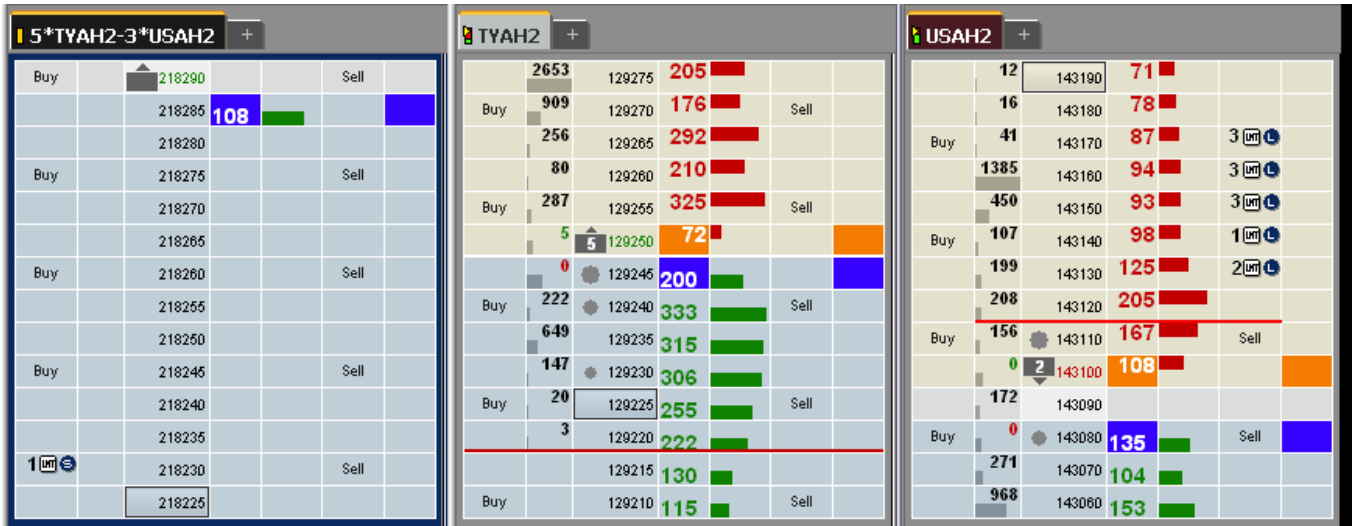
5*TYAH2-3*USAH2 +

| Buy | | 218290 | | | Sell | |
|---|---|---|---|---|---|---|
| | | 218285 | 108 | | | |
| | | 218280 | | | | |
| Buy | | 218275 | | | Sell | |
| | | 218270 | | | | |
| | | 218265 | | | | |
| Buy | | 218260 | | | Sell | |
| | | 218255 | | | | |
| | | 218250 | | | | |
| Buy | | 218245 | | | Sell | |
| | | 218240 | | | | |
| | | 218235 | | | | |
| 1 LMT S | | 218230 | | | Sell | |
| | | 218225 | | | | |

TYAH2 +

| | 2653 | 129275 | 205 | | |
|---|---|---|---|---|---|
| Buy | 909 | 129270 | 176 | Sell | |
| | 256 | 129265 | 292 | | |
| | 80 | 129260 | 210 | | |
| Buy | 287 | 129255 | 325 | Sell | |
| | 5 | 5 129250 | 72 | | |
| | 0 | 129245 | 200 | | |
| Buy | 222 | 129240 | 333 | Sell | |
| | 649 | 129235 | 315 | | |
| | 147 | 129230 | 306 | | |
| Buy | 20 | 129225 | 255 | Sell | |
| | 3 | 129220 | 222 | | |
| | | 129215 | 130 | | |
| Buy | | 129210 | 115 | Sell | |

USAH2 +

| | 12 | 143190 | 71 | | |
|---|---|---|---|---|---|
| | 16 | 143180 | 78 | | |
| Buy | 41 | 143170 | 87 | 3 LMT L | |
| | 1385 | 143160 | 94 | 3 LMT L | |
| | 450 | 143150 | 93 | 3 LMT L | |
| Buy | 107 | 143140 | 98 | 1 LMT L | |
| | 199 | 143130 | 125 | 2 LMT L | |
| | 208 | 143120 | 205 | | |
| Buy | 156 | 143110 | 167 | Sell | |
| | 0 | 2 143100 | 108 | | |
| | 172 | 143090 | | | |
| Buy | 0 | 143080 | 135 | Sell | |
| | 271 | 143070 | 104 | | |
| | 968 | 143060 | 153 | | |